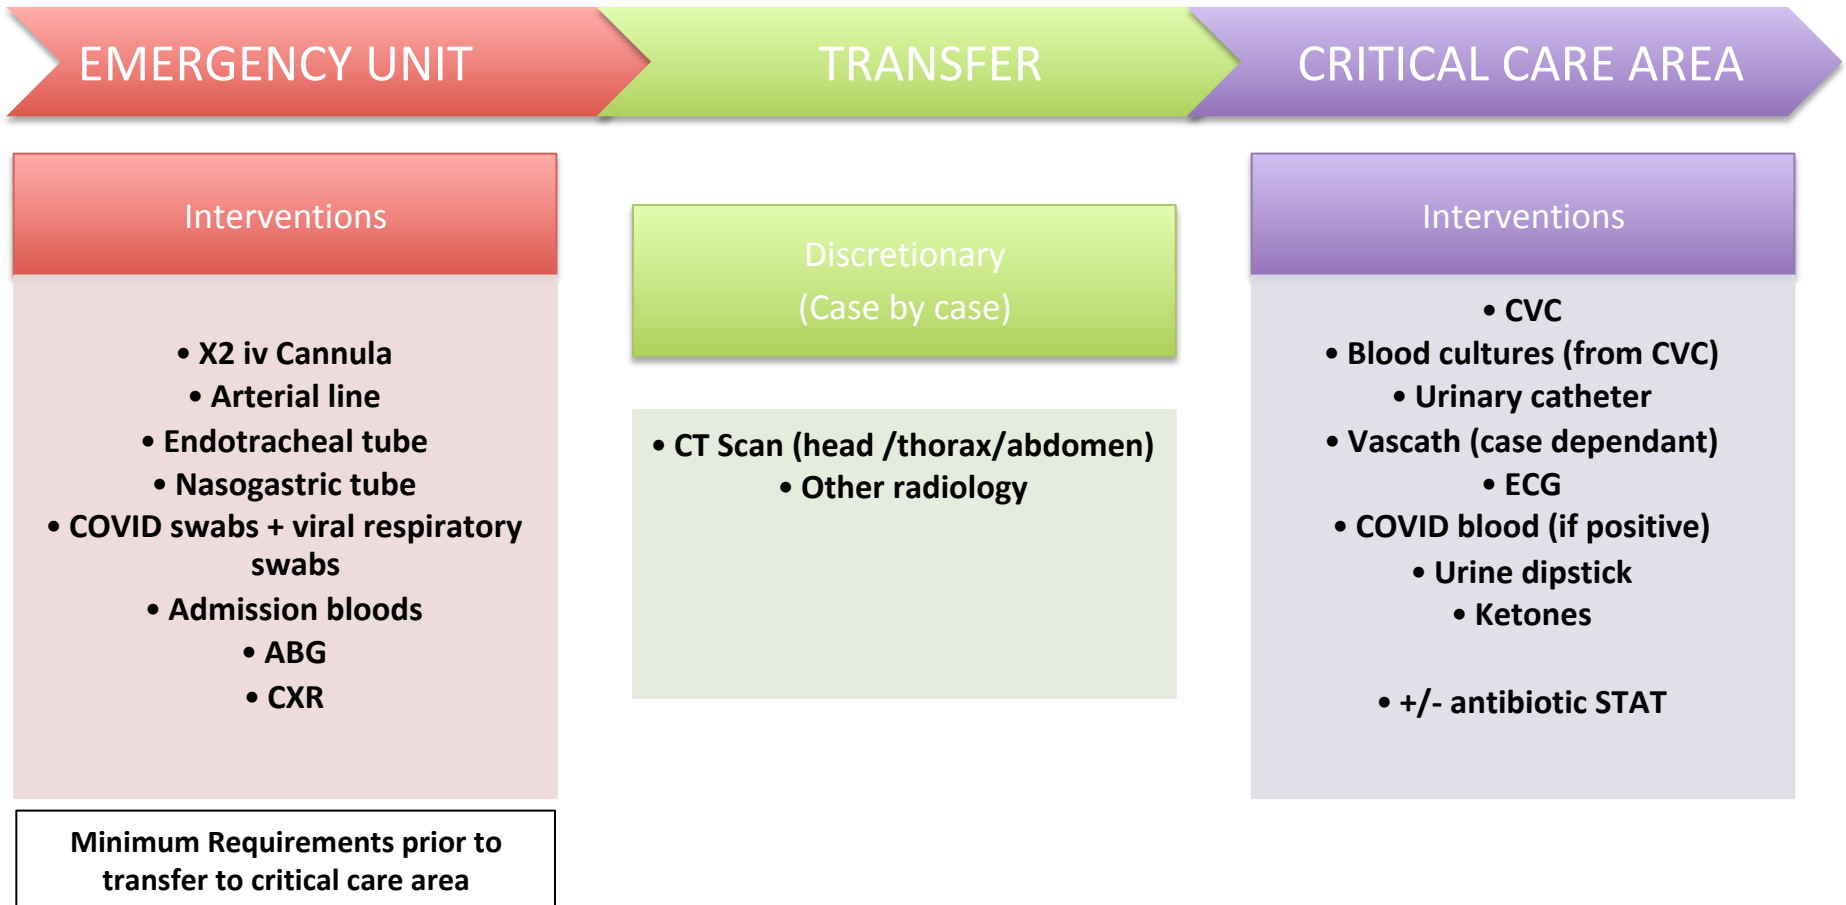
EMERGENCY UNIT

TRANSFER

CRITICAL CARE AREA

Interventions

• X2 iv Cannula
• Arterial line
• Endotracheal tube
• Nasogastric tube
• COVID swabs + viral respiratory swabs
• Admission bloods
• ABG
• CXR

Minimum Requirements prior to transfer to critical care area

Discretionary
(Case by case)

• CT Scan (head /thorax/abdomen)
• Other radiology

Interventions

• CVC
• Blood cultures (from CVC)
• Urinary catheter
• Vascath (case dependant)
• ECG
• COVID blood (if positive)
• Urine dipstick
• Ketones

• +/- antibiotic STAT